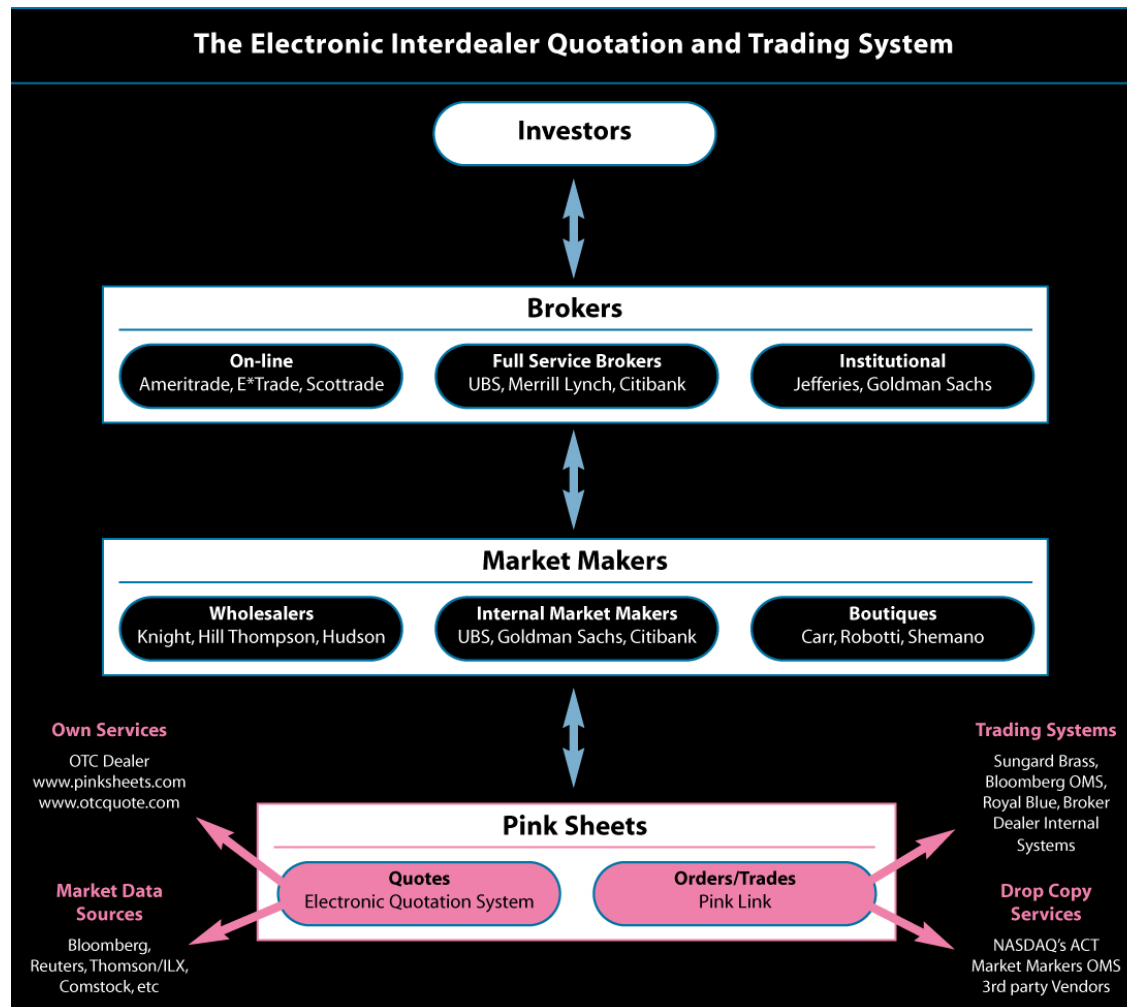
The Electronic Interdealer Quotation and Trading System

Investors

Brokers

On-line
Ameritrade, E*Trade, Scottrade

Full Service Brokers
UBS, Merrill Lynch, Citibank

Institutional
Jefferies, Goldman Sachs

Market Makers

Wholesalers
Knight, Hill Thompson, Hudson

Internal Market Makers
UBS, Goldman Sachs, Citibank

Boutiques
Carr, Robotti, Shemano

Own Services
OTC Dealer
www.pinksheets.com
www.otcquote.com

Trading Systems
Sungard Brass, Bloomberg OMS, Royal Blue, Broker Dealer Internal Systems

Pink Sheets

Quotes
Electronic Quotation System

Orders/Trades
Pink Link

Market Data Sources
Bloomberg, Reuters, Thomson/ILX, Comstock, etc

Drop Copy Services
NASDAQ's ACT
Market Markers OMS
3rd party Vendors